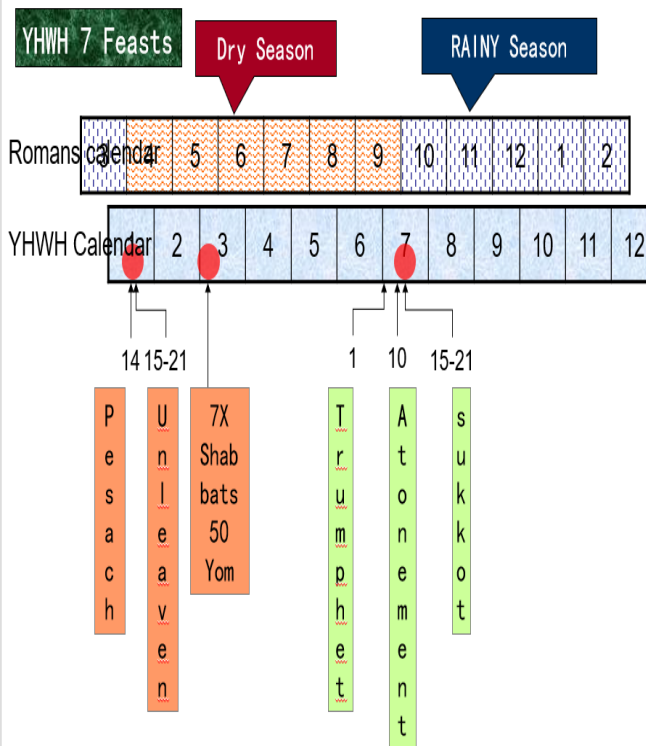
YHWH 7 Feasts

Dry Season

RAINY Season

Romans calendar

| 3 | 4 | 5 | 6 | 7 | 8 | 9 | 10 | 11 | 12 | 1 | 2 |
|---|---|---|---|---|---|---|---|---|---|---|---|

YHWH Calendar

| 1 | 2 | 3 | 4 | 5 | 6 | 7 | 8 | 9 | 10 | 11 | 12 |
|---|---|---|---|---|---|---|---|---|---|---|---|

14 15-21

1 10 15-21

Pesach

Unleaven

7X Shabbats 50 Yom

Trumphet

Atonement

sukkot